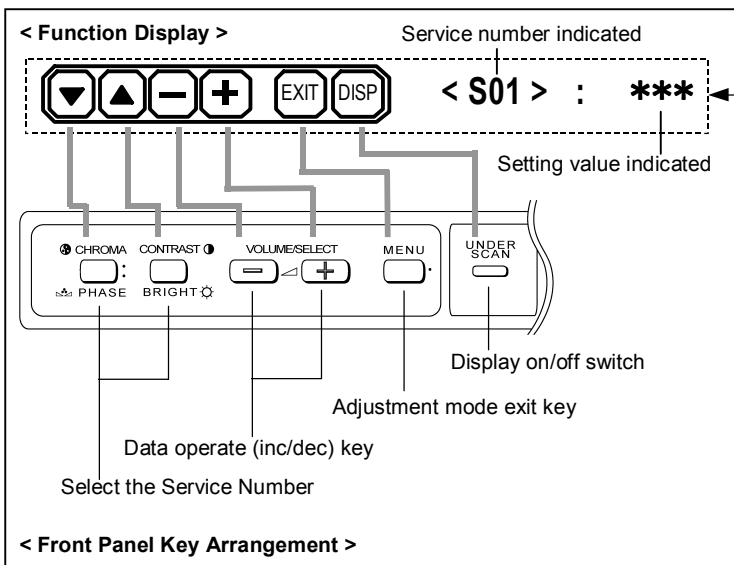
< Function Display >

Service number indicated

EXIT DISP

< S01 > : ***

Setting value indicated

CHROMA

PHASE

CONTRAST

BRIGHT

VOLUME/SELECT

MENU

UNDER SCAN

Display on/off switch

Adjustment mode exit key

Data operate (inc/dec) key

Select the Service Number

< Front Panel Key Arrangement >